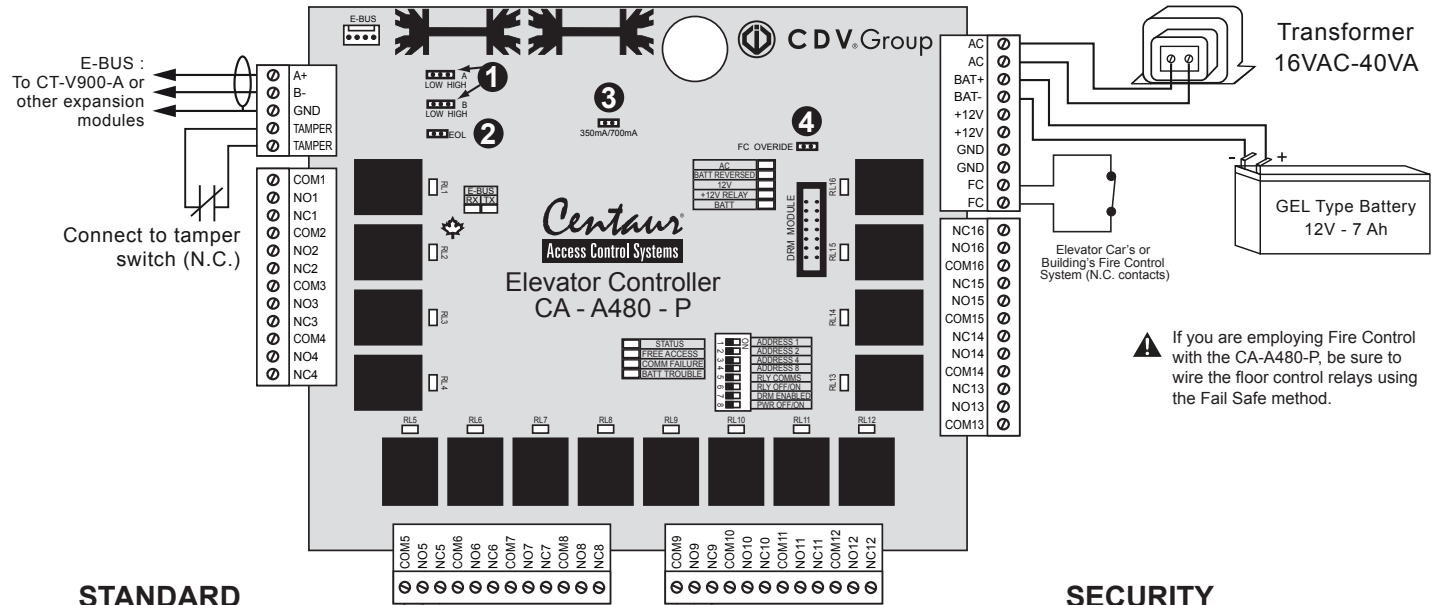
E-BUS : To CT-V900-A or other expansion modules

A+
B-
GND
TAMPER
TAMPER

COM1
NO1
NC1
COM2
NO2
NC2
COM3
NO3
NC3
COM4
NO4
NC4

Connect to tamper switch (N.C.)

E-BUS

A LOW HIGH
B LOW HIGH
1
2
EOL
3
350mA/700mA
4
FC OVERIDE

CDV Group

AC
BATT REVERSED
12V
+12V RELAY
BATT

RL1
E-BUS RX TX
RL2
RL3
RL4

Centaur
Access Control Systems

Elevator Controller
CA - A480 - P

DRM MODULE
RL16
RL15
RL14
RL13

STATUS
FREE ACCESS
COMM FAILURE
BATT TROUBLE

ON
1 2 3 4 5 6 7 8
ADDRESS 1
ADDRESS 2
ADDRESS 4
ADDRESS 8
RLY COMMS
RLY OFF/ON
DRM ENABLED
PWR OFF/ON

RL5
RL6
RL7
RL8
RL9
RL10
RL11
RL12

COM5
NO5
NC5
COM6
NO6
NC6
COM7
NO7
NC7
COM8
NO8
NC8

COM9
NO9
NC9
COM10
NO10
NC10
COM11
NO11
NC11
COM12
NO12
NC12

AC
AC
BAT+
BAT-
+12V
+12V
GND
GND
FC
FC

Transformer
16VAC-40VA

-
+
GEL Type Battery
12V - 7 Ah

Elevator Car's or Building's Fire Control System (N.C. contacts)

NC16
NO16
COM16
NC15
NO15
COM15
NC14
NO14
COM14
NC13
NO13
COM13

If you are employing Fire Control with the CA-A480-P, be sure to wire the floor control relays using the Fail Safe method.

STANDARD

SECURITY